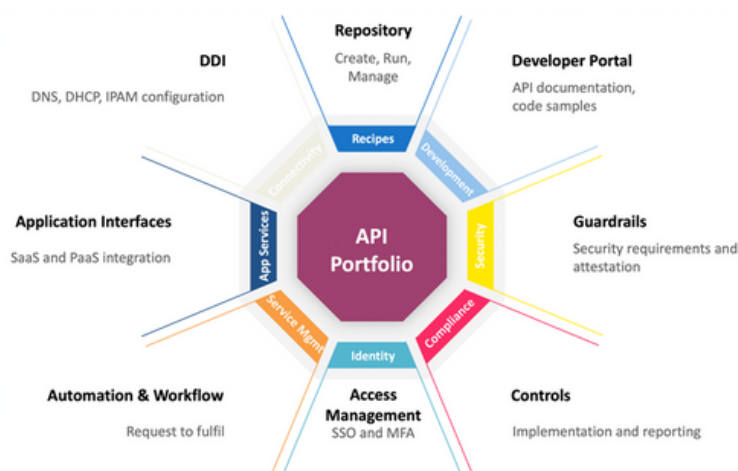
Repository
Create, Run, Manage

DDI
DNS, DHCP, IPAM configuration

Developer Portal
API documentation, code samples

Recipes
Connectivity
Development

Application Interfaces
SaaS and PaaS integration

App Services

API Portfolio

Security

Guardrails
Security requirements and attestation

Service Mgmt
Identity
Compliance

Automation & Workflow
Request to fulfil

Access Management
SSO and MFA

Controls
Implementation and reporting